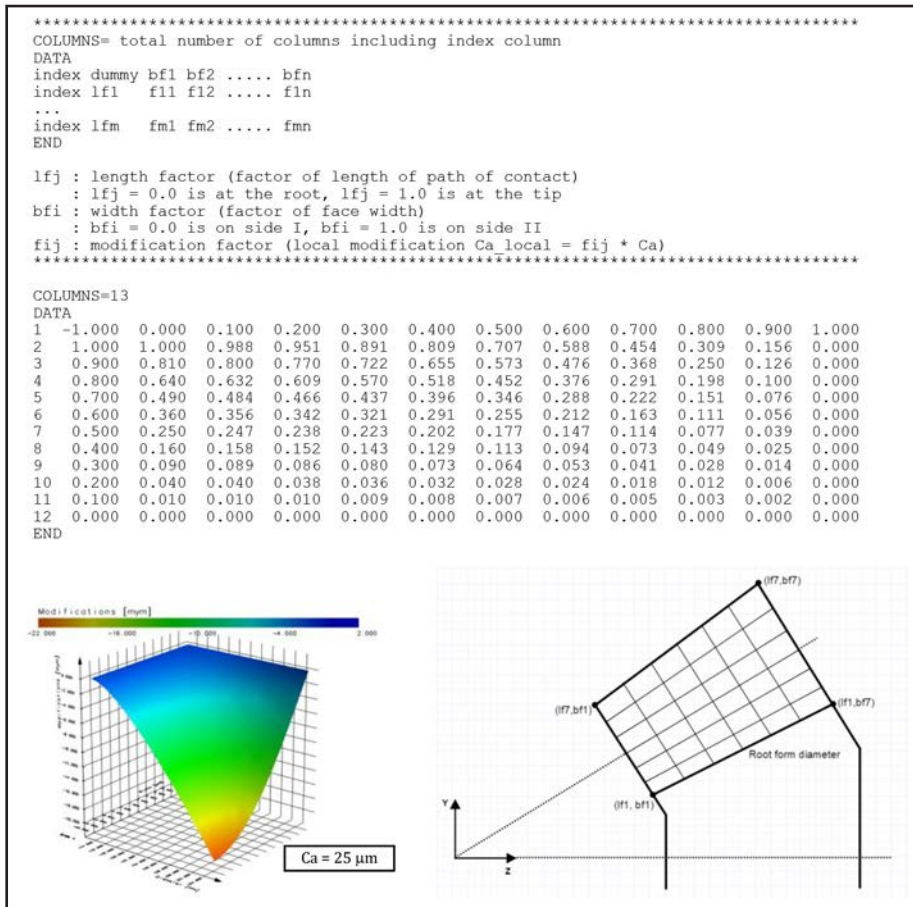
************************************************************************************
COLUMNS= total number of columns including index column
DATA
index dummy bf1 bf2 ..... bfn
index lf1 f11 f12 ..... f1n
...
index lfm fm1 fm2 ..... fmn
END

lfj : length factor (factor of length of path of contact)
: lfj = 0.0 is at the root, lfj = 1.0 is at the tip
bfi : width factor (factor of face width)
: bfi = 0.0 is on side I, bfi = 1.0 is on side II
fij : modification factor (local modification Ca_local = fij * Ca)
************************************************************************************

COLUMNS=13
DATA

| | | | | | | | | | | | | |
|---|---|---|---|---|---|---|---|---|---|---|---|---|
| 1 | -1.000 | 0.000 | 0.100 | 0.200 | 0.300 | 0.400 | 0.500 | 0.600 | 0.700 | 0.800 | 0.900 | 1.000 |
| 2 | 1.000 | 1.000 | 0.988 | 0.951 | 0.891 | 0.809 | 0.707 | 0.588 | 0.454 | 0.309 | 0.156 | 0.000 |
| 3 | 0.900 | 0.810 | 0.800 | 0.770 | 0.722 | 0.655 | 0.573 | 0.476 | 0.368 | 0.250 | 0.126 | 0.000 |
| 4 | 0.800 | 0.640 | 0.632 | 0.609 | 0.570 | 0.518 | 0.452 | 0.376 | 0.291 | 0.198 | 0.100 | 0.000 |
| 5 | 0.700 | 0.490 | 0.484 | 0.466 | 0.437 | 0.396 | 0.346 | 0.288 | 0.222 | 0.151 | 0.076 | 0.000 |
| 6 | 0.600 | 0.360 | 0.356 | 0.342 | 0.321 | 0.291 | 0.255 | 0.212 | 0.163 | 0.111 | 0.056 | 0.000 |
| 7 | 0.500 | 0.250 | 0.247 | 0.238 | 0.223 | 0.202 | 0.177 | 0.147 | 0.114 | 0.077 | 0.039 | 0.000 |
| 8 | 0.400 | 0.160 | 0.158 | 0.152 | 0.143 | 0.129 | 0.113 | 0.094 | 0.073 | 0.049 | 0.025 | 0.000 |
| 9 | 0.300 | 0.090 | 0.089 | 0.086 | 0.080 | 0.073 | 0.064 | 0.053 | 0.041 | 0.028 | 0.014 | 0.000 |
| 10 | 0.200 | 0.040 | 0.040 | 0.038 | 0.036 | 0.032 | 0.028 | 0.024 | 0.018 | 0.012 | 0.006 | 0.000 |
| 11 | 0.100 | 0.010 | 0.010 | 0.010 | 0.009 | 0.008 | 0.007 | 0.006 | 0.005 | 0.003 | 0.002 | 0.000 |
| 12 | 0.000 | 0.000 | 0.000 | 0.000 | 0.000 | 0.000 | 0.000 | 0.000 | 0.000 | 0.000 | 0.000 | 0.000 |

END

Modifications [mym]
-22.000 -16.000 -10.000 -4.000 2.000

Ca = 25 μm

(lf7,bf7)
(lf7,bf1)
(lf1,bf7)
Root form diameter
(lf1, bf1)
Y
z